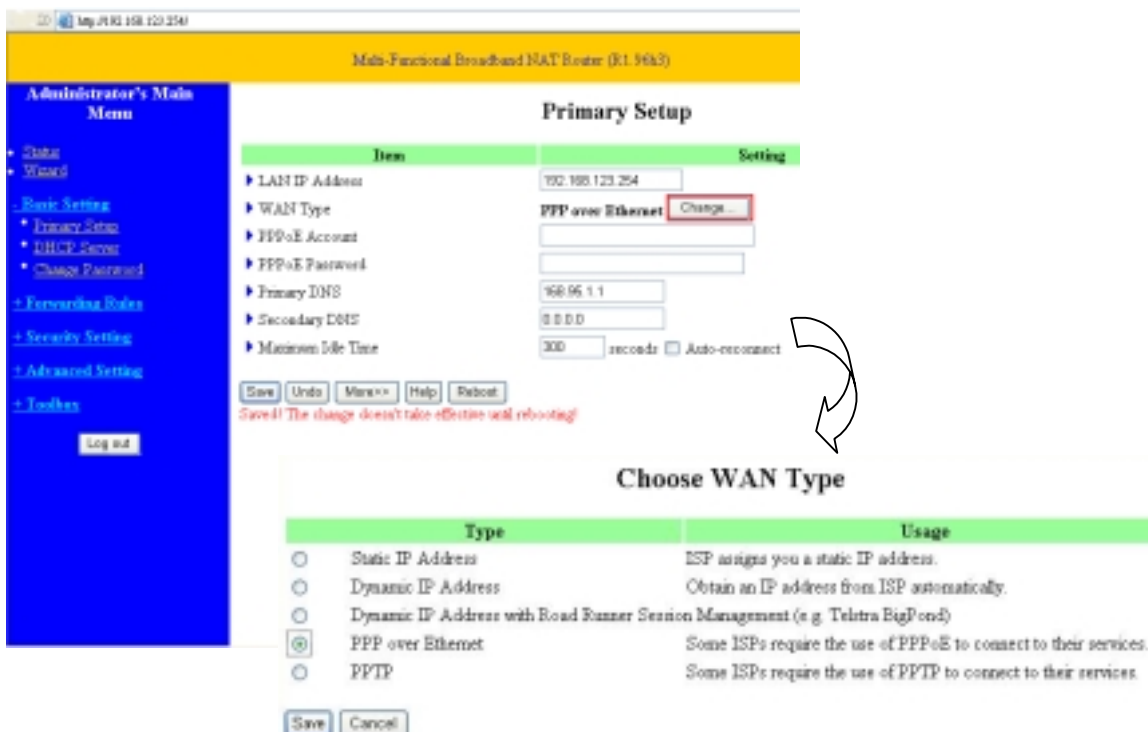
http://192.168.123.254/

Multi-Functional Broadband NAT Router (R1.96h3)

Administrator's Main Menu

• Status
• Wizard

- Basic Setting
* Primary Setup
* DHCP Server
* Change Password

+ Forwarding Rules

+ Security Setting

+ Advanced Setting

+ Toolbox

Log out

Primary Setup

| Item | Setting |
|---|---|
| ▶ LAN IP Address | 192.168.123.254 |
| ▶ WAN Type | PPP over Ethernet Change... |
| ▶ PPPoE Account | |
| ▶ PPPoE Password | |
| ▶ Primary DNS | 168.95.1.1 |
| ▶ Secondary DNS | 0.0.0.0 |
| ▶ Maximum Idle Time | 300 seconds ☐ Auto-reconnect |

Save Undo More>> Help Reboot
Saved! The change doesn't take effective until rebooting!

Choose WAN Type

| Type | Usage |
|---|---|
| ○ Static IP Address | ISP assigns you a static IP address. |
| ○ Dynamic IP Address | Obtain an IP address from ISP automatically. |
| ○ Dynamic IP Address with Road Runner Session Management (e.g. Telstra BigPond) | |
| ◉ PPP over Ethernet | Some ISPs require the use of PPPoE to connect to their services. |
| ○ PPTP | Some ISPs require the use of PPTP to connect to their services. |

Save Cancel